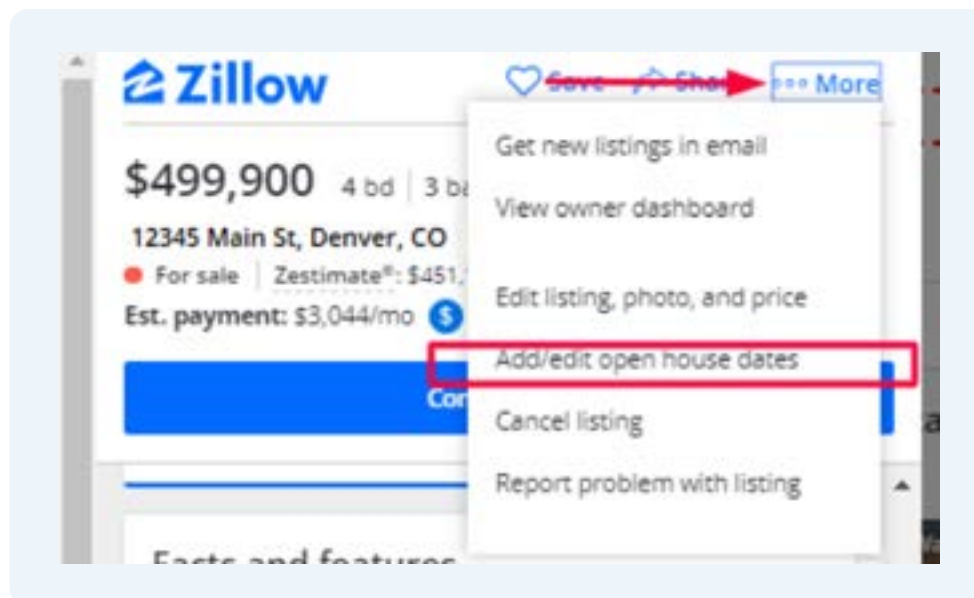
Zillow

Save Share ··· More

$499,900 4 bd | 3 ba

12345 Main St, Denver, CO

For sale | Zestimate®: $451,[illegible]

Est. payment: $3,044/mo

Co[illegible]

Facts and features

Get new listings in email

View owner dashboard

Edit listing, photo, and price

Add/edit open house dates

Cancel listing

Report problem with listing